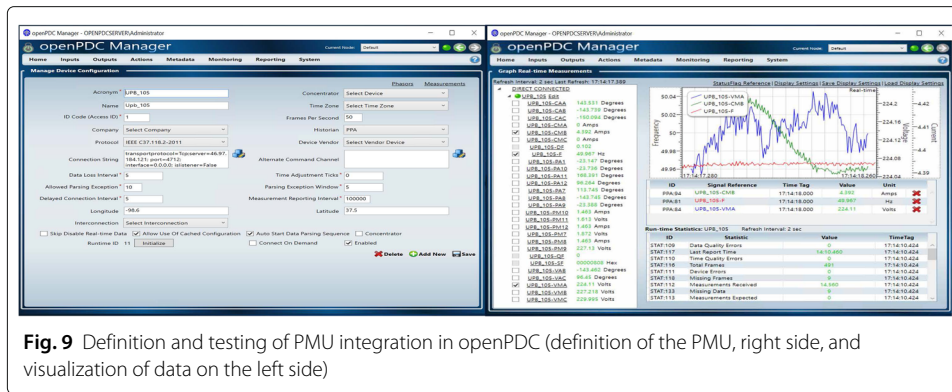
openPDC Manager - OPENPDCSERVER\Administrator

openPDC Manager

Current Node: Default

Home Inputs Outputs Actions Metadata Monitoring Reporting System

Manage Device Configuration

Phasors Measurements

Acronym * UPB_105
Name Upb_105
ID Code (Access ID) * 1
Company Select Company
Protocol IEEE C37.118.2-2011
Connection String transportprotocol=Tcp;server=46.97.184.121; port=4712; interface=0.0.0.0; islistener=False
Data Loss Interval * 5
Allowed Parsing Exception * 10
Delayed Connection Interval * 5
Longitude -98.6
Interconnection Select Interconnection
Concentrator Select Device
Time Zone Select Time Zone
Frames Per Second 50
Historian PPA
Device Vendor Select Vendor Device
Alternate Command Channel
Time Adjustment Ticks * 0
Parsing Exception Window * 5
Measurement Reporting Interval * 100000
Latitude 37.5

Skip Disable Real-time Data Allow Use Of Cached Configuration Auto Start Data Parsing Sequence Concentrator
Runtime ID 11 Initialize Connect On Demand Enabled
Delete Add New Save

openPDC Manager - OPENPDCSERVER\Administrator

openPDC Manager

Current Node: Default

Home Inputs Outputs Actions Metadata Monitoring Reporting System

Graph Real-time Measurements

Refresh Interval: 2 sec Last Refresh: 17:14:17.389

StatusFlag Reference | Display Settings | Save Display Settings | Load Display Settings

DIRECT CONNECTED
UPB_105 Edit
UPB_105-CAA 143.531 Degrees
UPB_105-CAB -143.739 Degrees
UPB_105-CAC -150.084 Degrees
UPB_105-CMA 0 Amps
UPB_105-CMB 4.392 Amps
UPB_105-CMC 0 Amps
UPB_105-DF 0.102
UPB_105-F 49.967 Hz
UPB_105-PA1 -23.147 Degrees
UPB_105-PA10 -23.738 Degrees
UPB_105-PA11 108.091 Degrees
UPB_105-PA12 96.284 Degrees
UPB_105-PA7 113.745 Degrees
UPB_105-PA8 -143.745 Degrees
UPB_105-PA9 -23.388 Degrees
UPB_105-PM10 1.402 Amps
UPB_105-PM11 1.403 Amps
UPB_105-PM12 1.402 Amps
UPB_105-PM7 1.973 Volts
UPB_105-PM8 1.403 Amps
UPB_105-PM9 227.13 Volts
UPB_105-QF 0
UPB_105-SF 00000000 Hex
UPB_105-VAA 99.65 Degrees
UPB_105-VAB -143.482 Degrees
UPB_105-VAC 99.65 Degrees
UPB_105-VMA 224.11 Volts
UPB_105-VMB 227.218 Volts
UPB_105-VMC 229.995 Volts

Real-time
UPB_105-VMA
UPB_105-CMB
UPB_105-F
50.04
50.02
50
49.98
49.96
Frequency
224.2
224.16
224.12
224.08
224.04
Voltage
4.42
4.41
4.4
4.39
Current
17:14:17.280
17:14:16.280

| ID | Signal Reference | Time Tag | Value | Unit |
|---|---|---|---|---|
| PPA:94 | UPB_105-CMB | 17:14:18.000 | 4.392 | Amps |
| PPA:81 | UPB_105-F | 17:14:18.000 | 49.967 | Hz |
| PPA:84 | UPB_105-VMA | 17:14:18.000 | 224.11 | Volts |

Run-time Statistics: UPB_105 Refresh Interval: 2 sec

| ID | Statistic | Value | TimeTag |
|---|---|---|---|
| STAT:109 | Data Quality Errors | 0 | 17:14:10.424 |
| STAT:117 | Last Report Time | 14:10.400 | 17:14:10.424 |
| STAT:110 | Time Quality Errors | 0 | 17:14:10.424 |
| STAT:116 | Total Frames | 491 | 17:14:10.424 |
| STAT:111 | Device Errors | 0 | 17:14:10.424 |
| STAT:115 | Missing Frames | 0 | 17:14:10.424 |
| STAT:112 | Measurements Received | 14,590 | 17:14:10.424 |
| STAT:113 | Missing Data | 0 | 17:14:10.424 |
| STAT:114 | Measurements Expected | 0 | 17:14:10.424 |

Fig. 9 Definition and testing of PMU integration in openPDC (definition of the PMU, right side, and visualization of data on the left side)